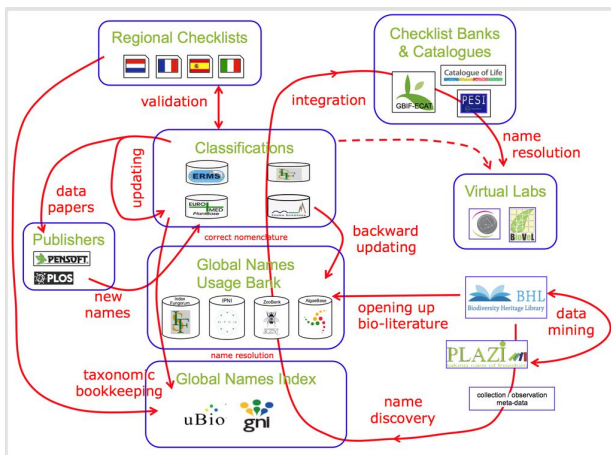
Regional Checklists

Checklist Banks & Catalogues

Catalogue of Life

GBIF-ECAT

PESI

validation

integration

name resolution

Classifications

ERMS

EURO MED PlantBase

updating

data papers

Publishers

PENSOFT

PLOS

correct nomenclature

Virtual Labs

BioVeL

backward updating

Global Names Usage Bank

Index Fungorum

IPNI

ZooBank

AlgaeBase

new names

opening up bio-literature

BHL Biodiversity Heritage Library

data mining

PLAZI

name resolution

taxonomic bookkeeping

Global Names Index

uBio

gni

name discovery

collection / observation meta-data